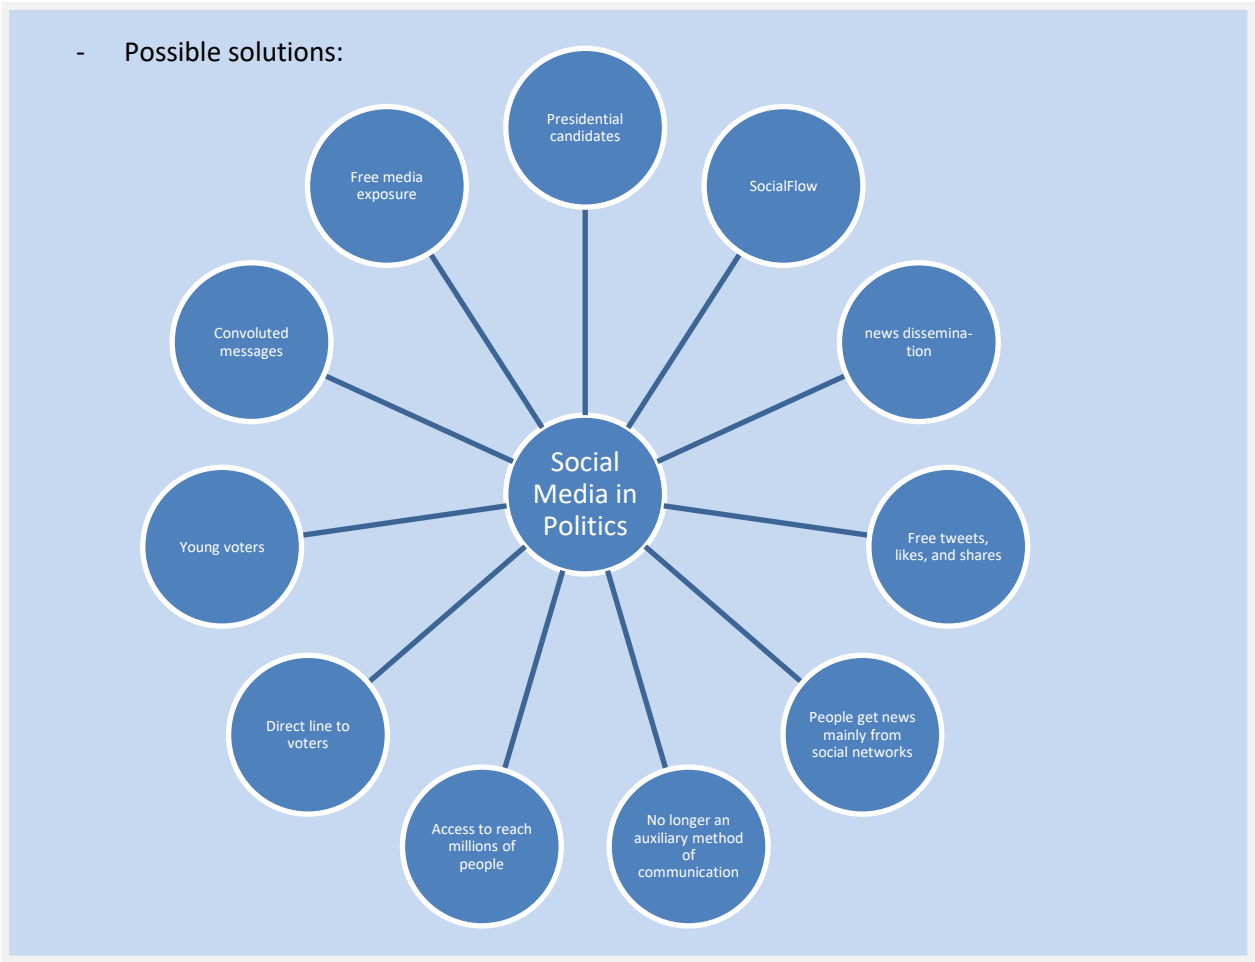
- Possible solutions:

Social Media in Politics

Presidential candidates

SocialFlow

news dissemination

Free tweets, likes, and shares

People get news mainly from social networks

No longer an auxiliary method of communication

Access to reach millions of people

Direct line to voters

Young voters

Convoluted messages

Free media exposure